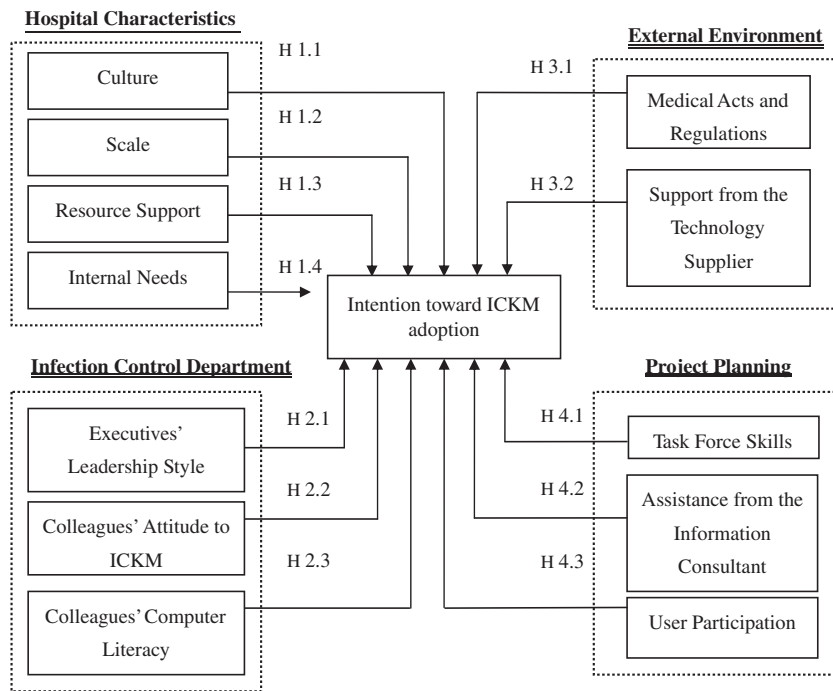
Hospital Characteristics

Culture

Scale

Resource Support

Internal Needs

H 1.1

H 1.2

H 1.3

H 1.4

External Environment

H 3.1

H 3.2

Medical Acts and Regulations

Support from the Technology Supplier

Intention toward ICKM adoption

Infection Control Department

Executives' Leadership Style

Colleagues' Attitude to ICKM

Colleagues' Computer Literacy

H 2.1

H 2.2

H 2.3

Project Planning

H 4.1

H 4.2

H 4.3

Task Force Skills

Assistance from the Information Consultant

User Participation